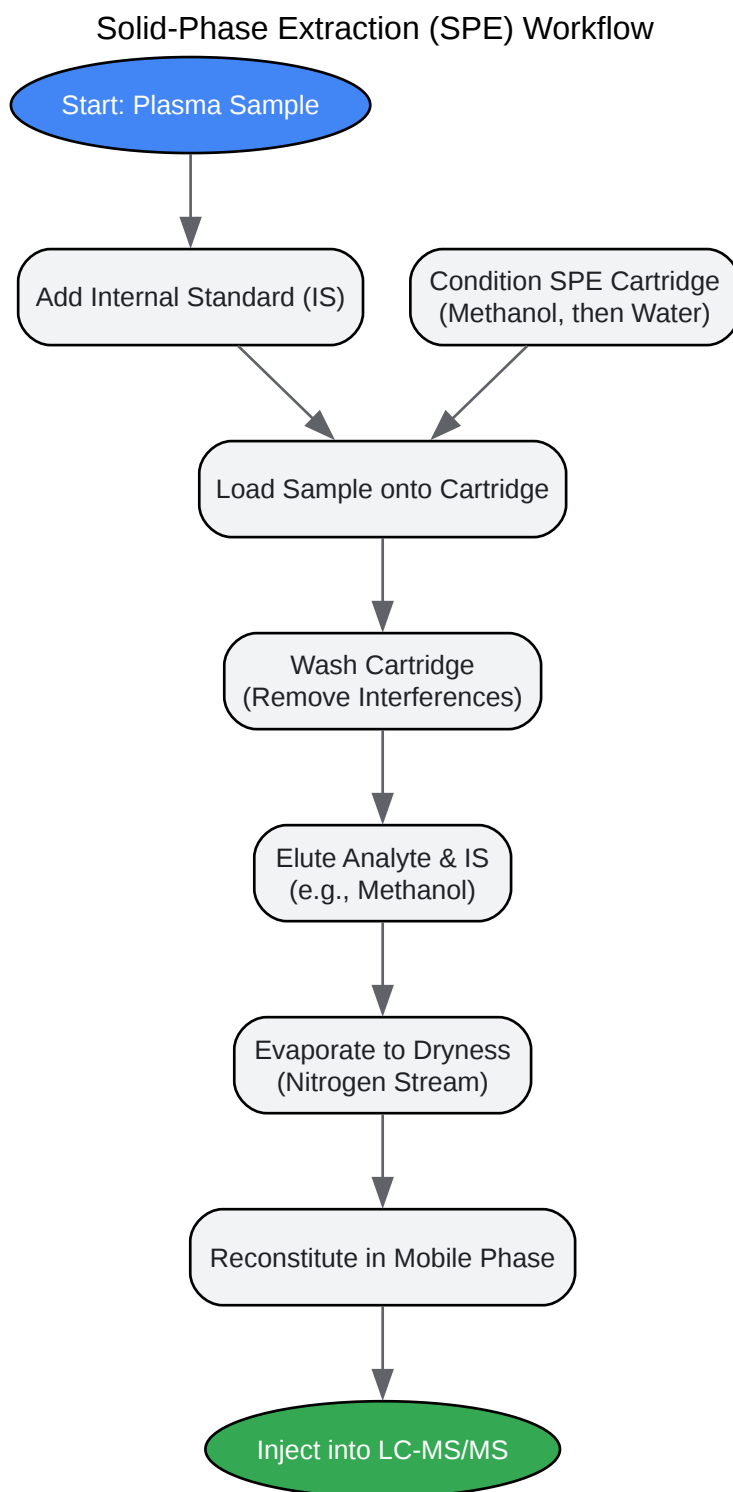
Solid-Phase Extraction (SPE) Workflow

Start: Plasma Sample

Add Internal Standard (IS)

Condition SPE Cartridge (Methanol, then Water)

Load Sample onto Cartridge

Wash Cartridge (Remove Interferences)

Elute Analyte & IS (e.g., Methanol)

Evaporate to Dryness (Nitrogen Stream)

Reconstitute in Mobile Phase

Inject into LC-MS/MS